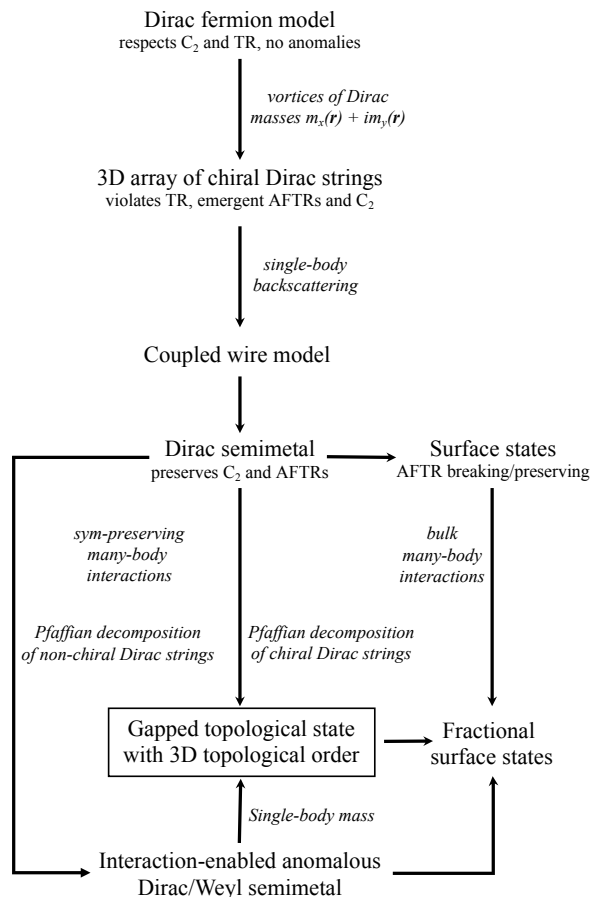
Dirac fermion model
respects $C_2$ and TR, no anomalies

*vortices of Dirac masses $m_x(\boldsymbol{r}) + im_y(\boldsymbol{r})$*

3D array of chiral Dirac strings
violates TR, emergent AFTRs and $C_2$

*single-body backscattering*

Coupled wire model

Dirac semimetal
preserves $C_2$ and AFTRs

Surface states
AFTR breaking/preserving

*sym-preserving many-body interactions*

*bulk many-body interactions*

*Pfaffian decomposition of non-chiral Dirac strings*

*Pfaffian decomposition of chiral Dirac strings*

Gapped topological state with 3D topological order

Fractional surface states

*Single-body mass*

Interaction-enabled anomalous Dirac/Weyl semimetal